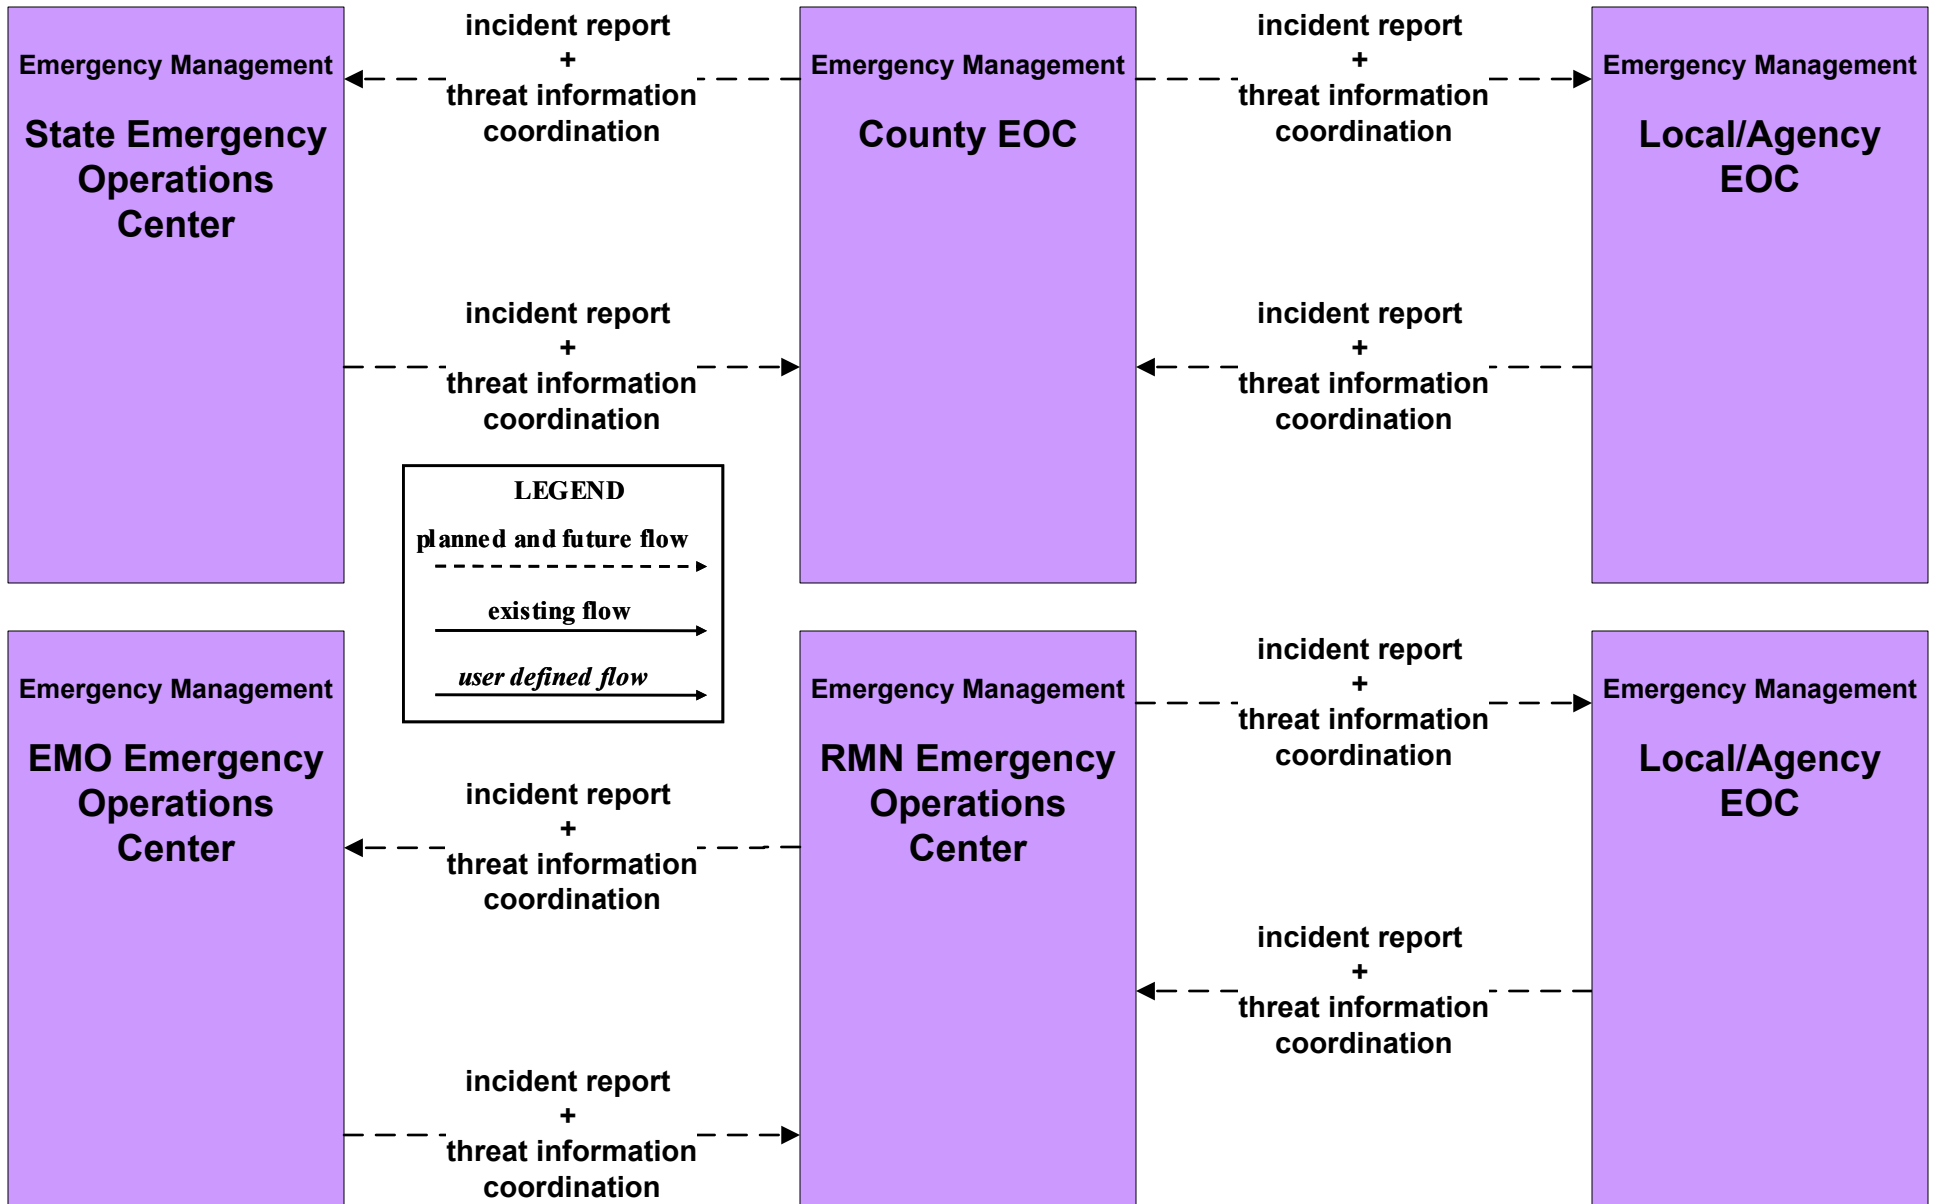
Emergency Management

State Emergency Operations Center

incident report
+
threat information coordination

Emergency Management

County EOC

incident report
+
threat information coordination

Emergency Management

Local/Agency EOC

incident report
+
threat information coordination

incident report
+
threat information coordination

LEGEND

planned and future flow

existing flow

user defined flow

Emergency Management

EMO Emergency Operations Center

Emergency Management

RMN Emergency Operations Center

incident report
+
threat information coordination

Emergency Management

Local/Agency EOC

incident report
+
threat information coordination

incident report
+
threat information coordination

incident report
+
threat information coordination